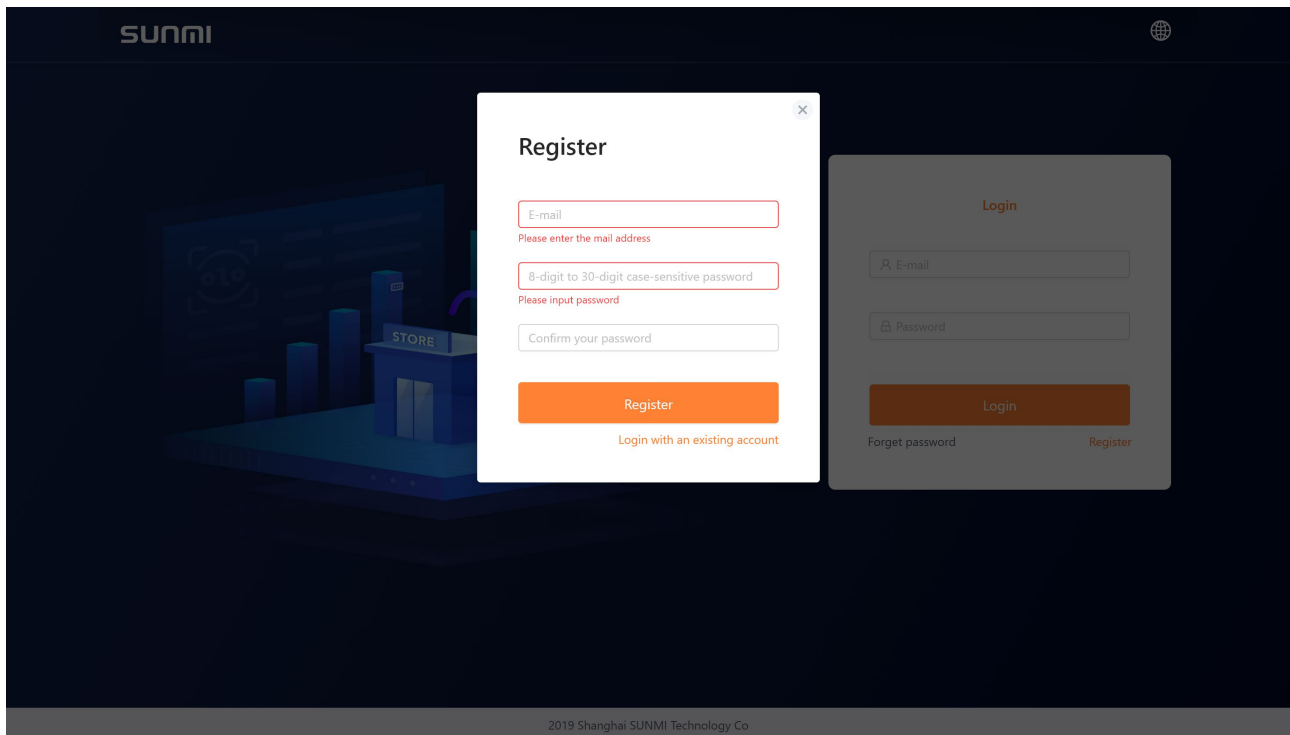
SUNMI

Register

E-mail

Please enter the mail address

8-digit to 30-digit case-sensitive password

Please input password

Confirm your password

Register

Login with an existing account

STORE

Login

E-mail

Password

Login

Forget password

Register

2019 Shanghai SUNMI Technology Co